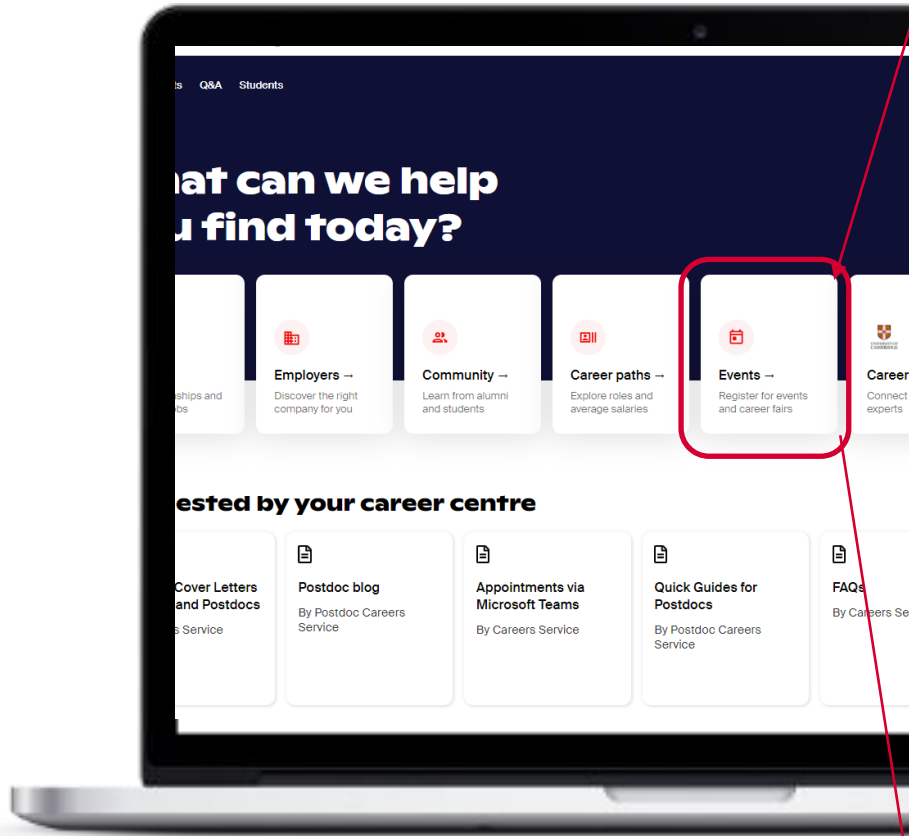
ts Q&A Students

at can we help u find today?

ships and obs

Employers →
Discover the right company for you

Community →
Learn from alumni and students

Career paths →
Explore roles and average salaries

Events →
Register for events and career fairs

Career
Connect experts

ested by your career centre

Cover Letters and Postdocs
s Service

Postdoc blog
By Postdoc Careers Service

Appointments via Microsoft Teams
By Careers Service

Quick Guides for Postdocs
By Postdoc Careers Service

FAQs
By Careers Se